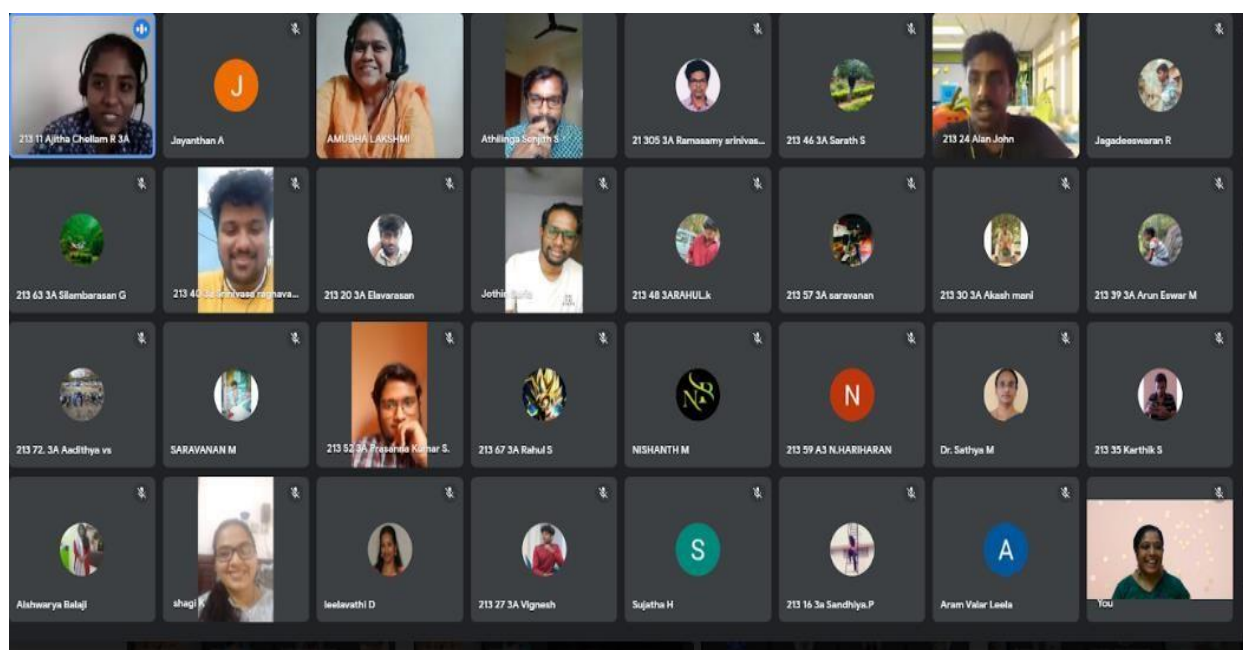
213 11 Ajitha Chellam R 3A

J

Jayanthan A

AMUDHA LAKSHMI

Athilinga Sanjith S

21 305 3A Ramasamy srinivas...

213 46 3A Sarath S

213 24 Alan John

Jagadeeswaran R

213 63 3A Silambarasan G

213 40 3A Srinivasa raghava...

213 20 3A Elavarasan

Jothin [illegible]

213 48 3ARAHUL.k

213 57 3A saravanan

213 30 3A Akash mani

213 39 3A Arun Eswar M

213 72. 3A Aadithya vs

SARAVANAN M

213 52 3A Prasanna Kumar S.

213 67 3A Rahul S

NISHANTH M

N

213 59 A3 N.HARIHARAN

Dr. Sathya M

213 35 Karthik S

Aishwarya Balaji

shagi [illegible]

leelavathi D

213 27 3A Vignesh

S

Sujatha H

213 16 3a Sandhiya.P

A

Aram Valar Leela

You